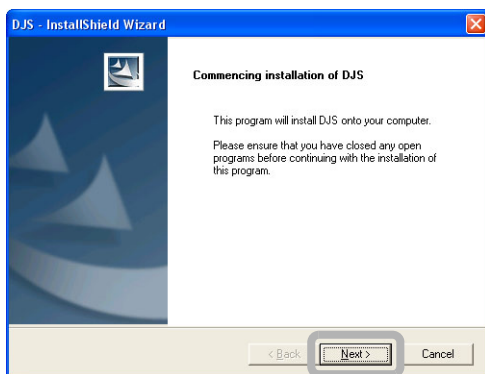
DJS - InstallShield Wizard

Commencing installation of DJS

This program will install DJS onto your computer.

Please ensure that you have closed any open programs before continuing with the installation of this program.

< Back

Next >

Cancel